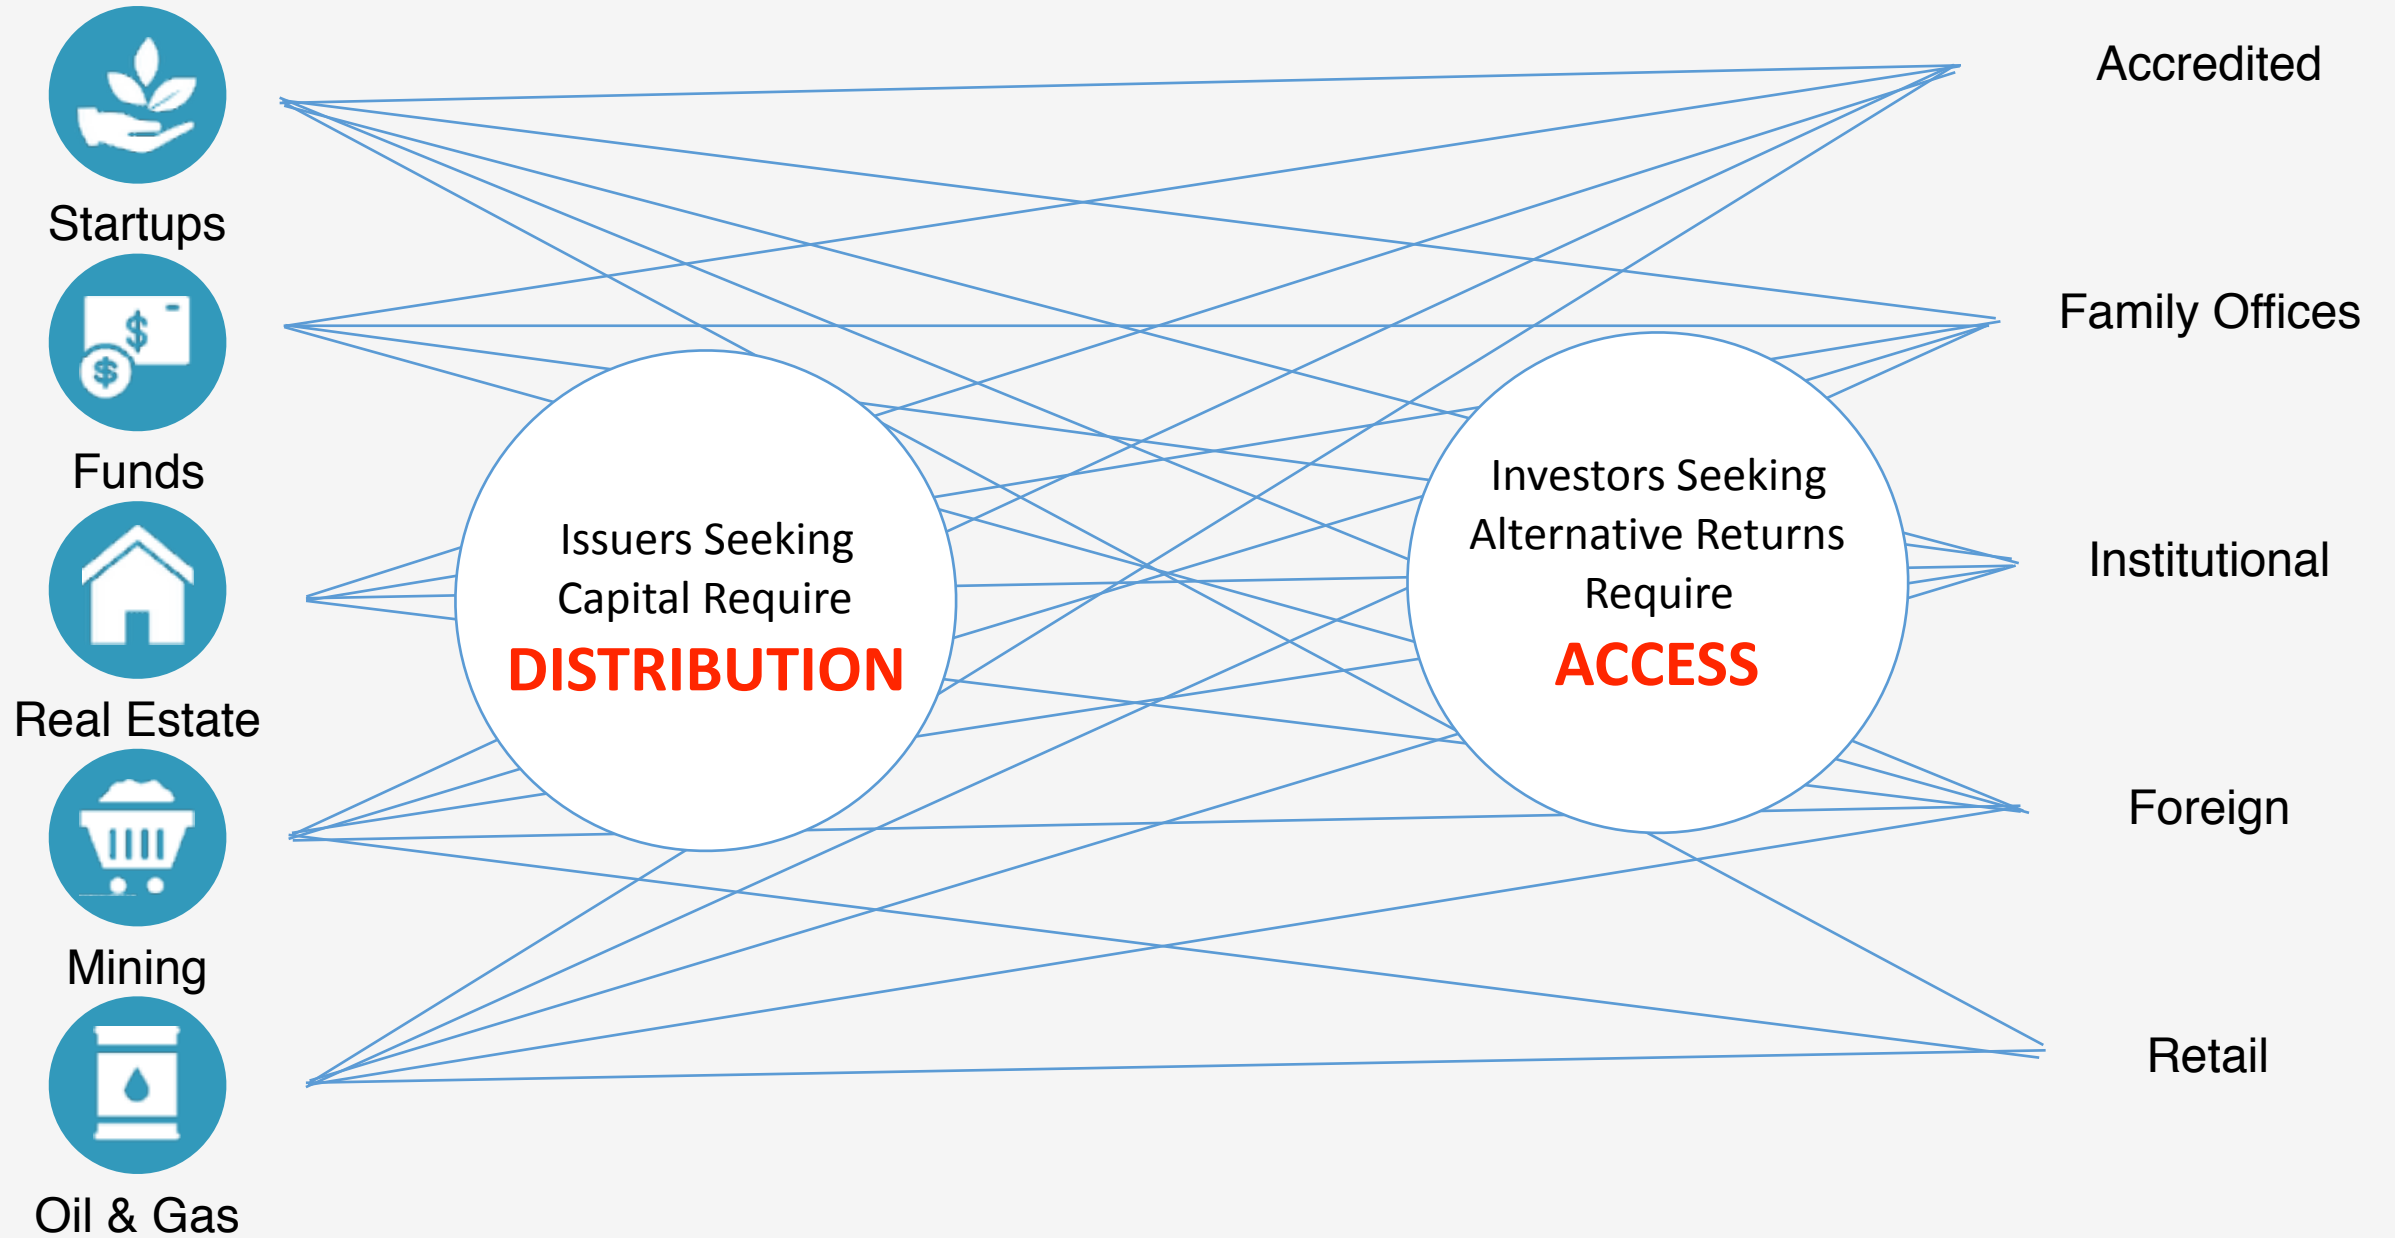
Startups

Funds

Real Estate

Mining

Oil & Gas

Issuers Seeking Capital Require
DISTRIBUTION

Investors Seeking Alternative Returns Require
ACCESS

Accredited

Family Offices

Institutional

Foreign

Retail